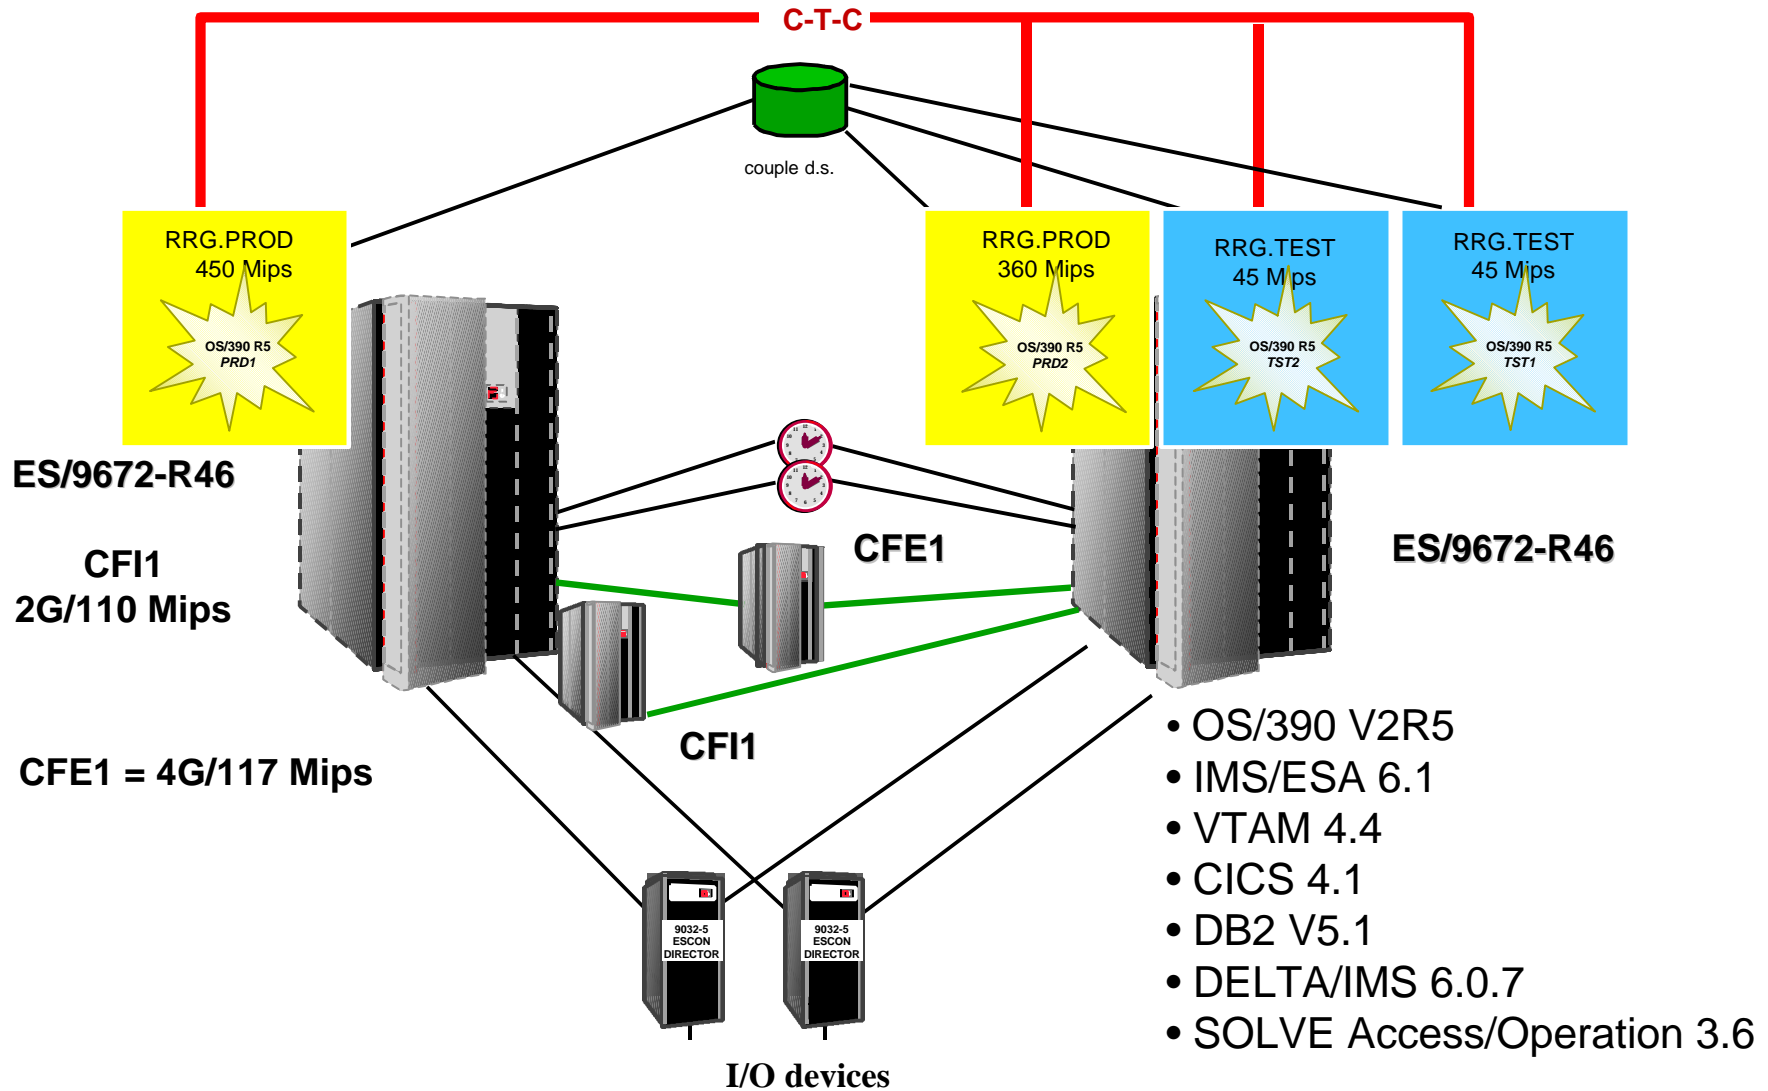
C-T-C

couple d.s.

RRG.PROD
450 Mips
OS/390 R5
PRD1

RRG.PROD
360 Mips
OS/390 R5
PRD2

RRG.TEST
45 Mips
OS/390 R5
TST2

RRG.TEST
45 Mips
OS/390 R5
TST1

ES/9672-R46

CFI1
2G/110 Mips

CFE1

ES/9672-R46

CFI1

CFE1 = 4G/117 Mips

• OS/390 V2R5
• IMS/ESA 6.1
• VTAM 4.4
• CICS 4.1
• DB2 V5.1
• DELTA/IMS 6.0.7
• SOLVE Access/Operation 3.6

9032-5
ESCON
DIRECTOR

9032-5
ESCON
DIRECTOR

I/O devices